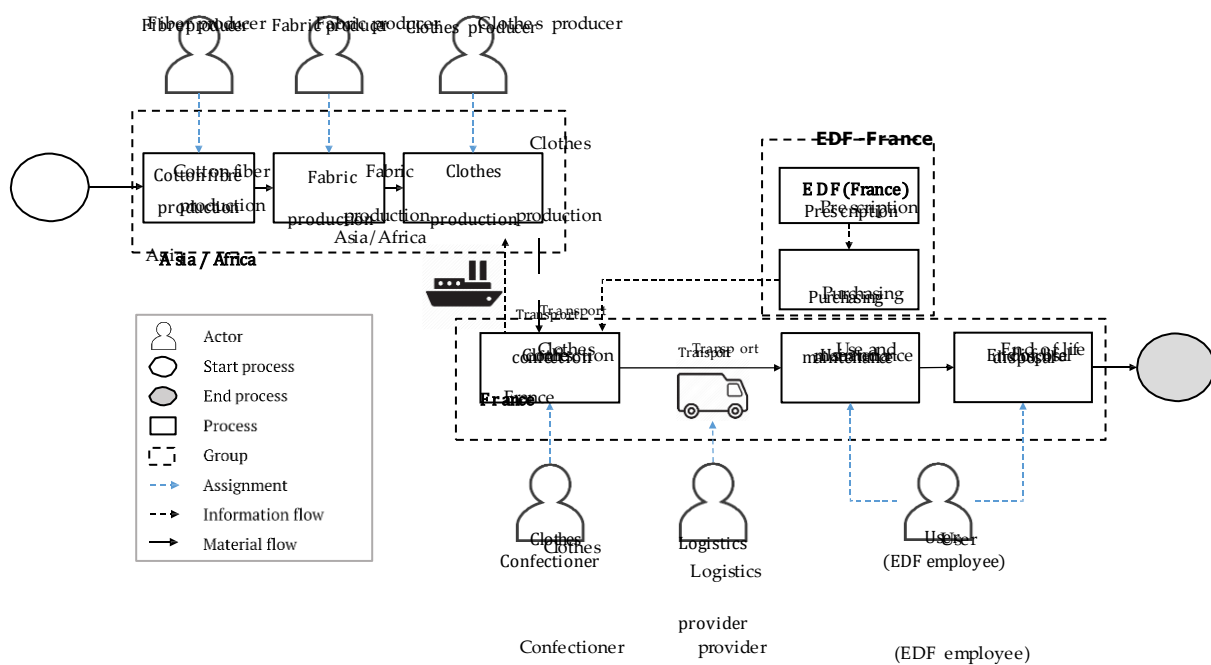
Fiber producer Fiber producer Fabric producer Fabric producer Clothes producer Clothes producer

Clothes

Cotton fiber Cotton fibre production production

Fabric Fabric production production

Clothes Clothes production production

Asia/Africa

Asia

Asia / Africa

EDF-France

EDF (France) Prescription Prescription

Purchasing Purchasing

Transport Transport

Clothes confection confection

France France

Transport Transport

Use and maintenance maintenance

End-of-life End-of-life disposal disposal

Actor

Start process

End process

Process

Group

Assignment

Information flow

Material flow

Clothes Clothes Confectioner

Logistics Logistics

User User (EDF employee)

provider provider

Confectioner

(EDF employee)